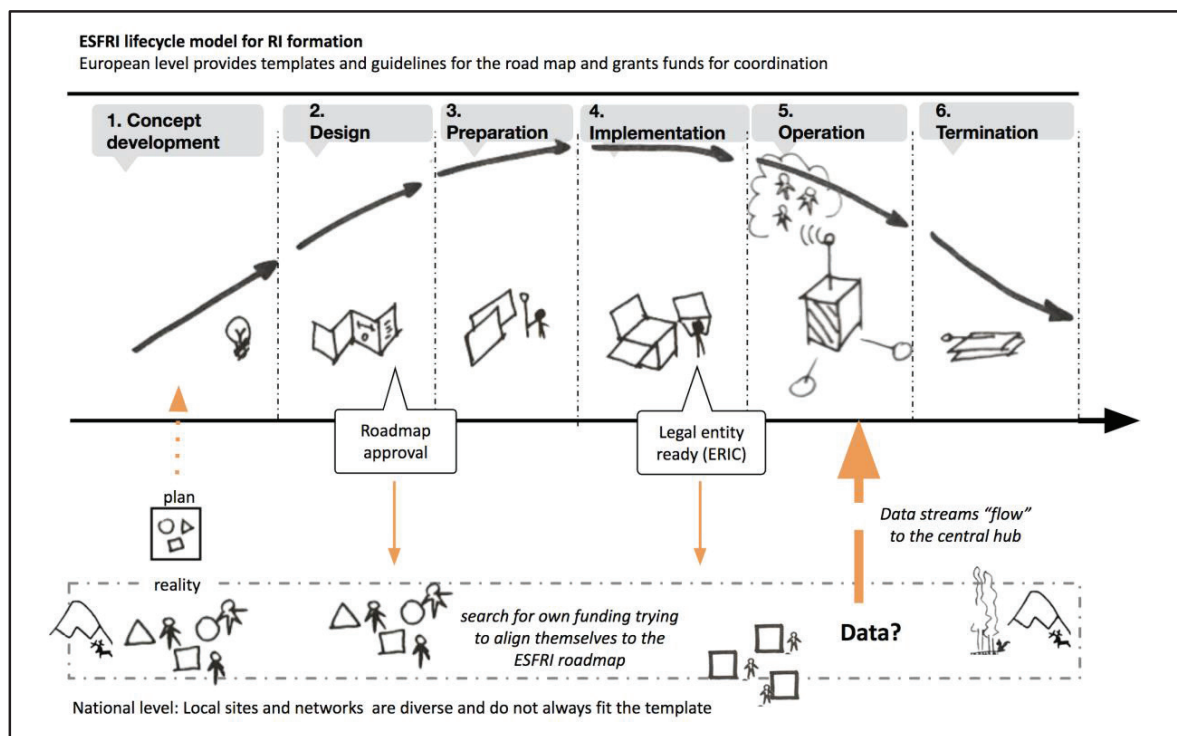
ESFRI lifecycle model for RI formation
European level provides templates and guidelines for the road map and grants funds for coordination

1. Concept development

2. Design

3. Preparation

4. Implementation

5. Operation

6. Termination

Roadmap approval

Legal entity ready (ERIC)

plan

reality

Data streams “flow” to the central hub

search for own funding trying to align themselves to the ESFRI roadmap

Data?

National level: Local sites and networks are diverse and do not always fit the template